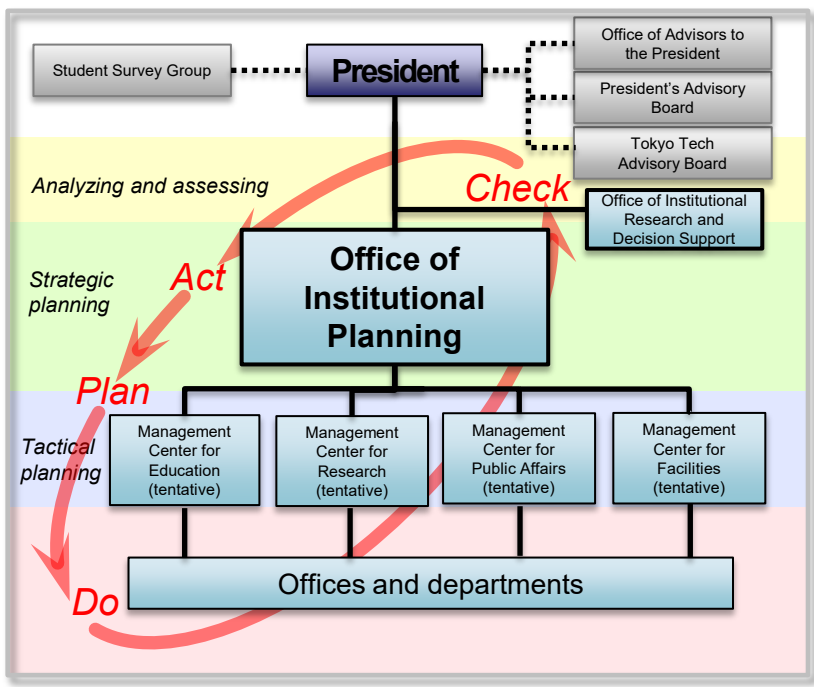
Student Survey Group

President

Office of Advisors to the President

President's Advisory Board

Tokyo Tech Advisory Board

Analyzing and assessing

Check

Office of Institutional Research and Decision Support

Strategic planning

Act

Office of Institutional Planning

Plan

Tactical planning

Management Center for Education (tentative)

Management Center for Research (tentative)

Management Center for Public Affairs (tentative)

Management Center for Facilities (tentative)

Offices and departments

Do